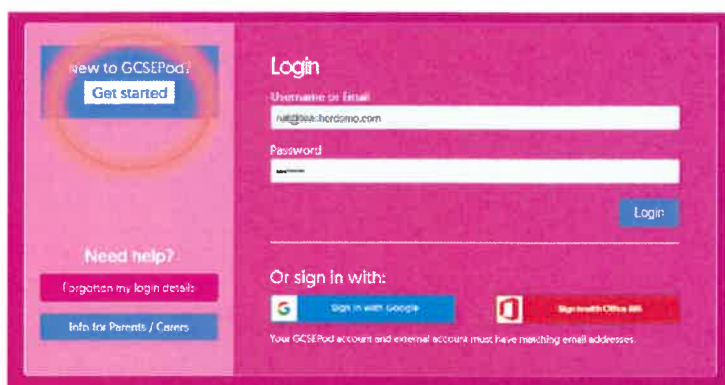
New to GCSEPod?
Get started

Need help?
Forgotten my login details
Info for Parents / Carers

Login
Username or Email
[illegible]@teacherdemo.com
Password

Login

Or sign in with:
Sign in with Google
Sign in with Office 365
Your GCSEPod account and external account must have matching email addresses.